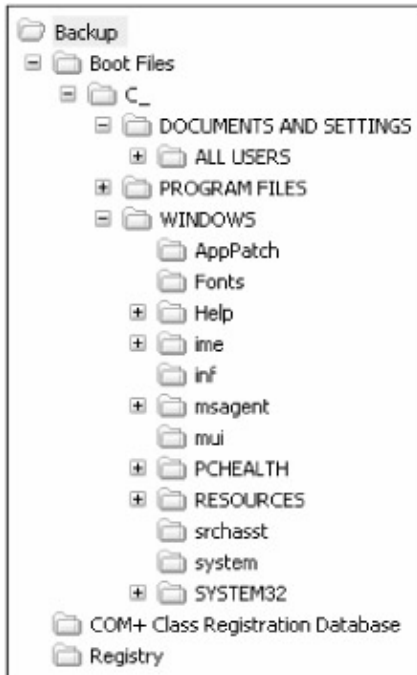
Backup
Boot Files
C_
DOCUMENTS AND SETTINGS
ALL USERS
PROGRAM FILES
WINDOWS
AppPatch
Fonts
Help
ime
inf
msagent
mui
PCHEALTH
RESOURCES
srchasst
system
SYSTEM32
COM+ Class Registration Database
Registry